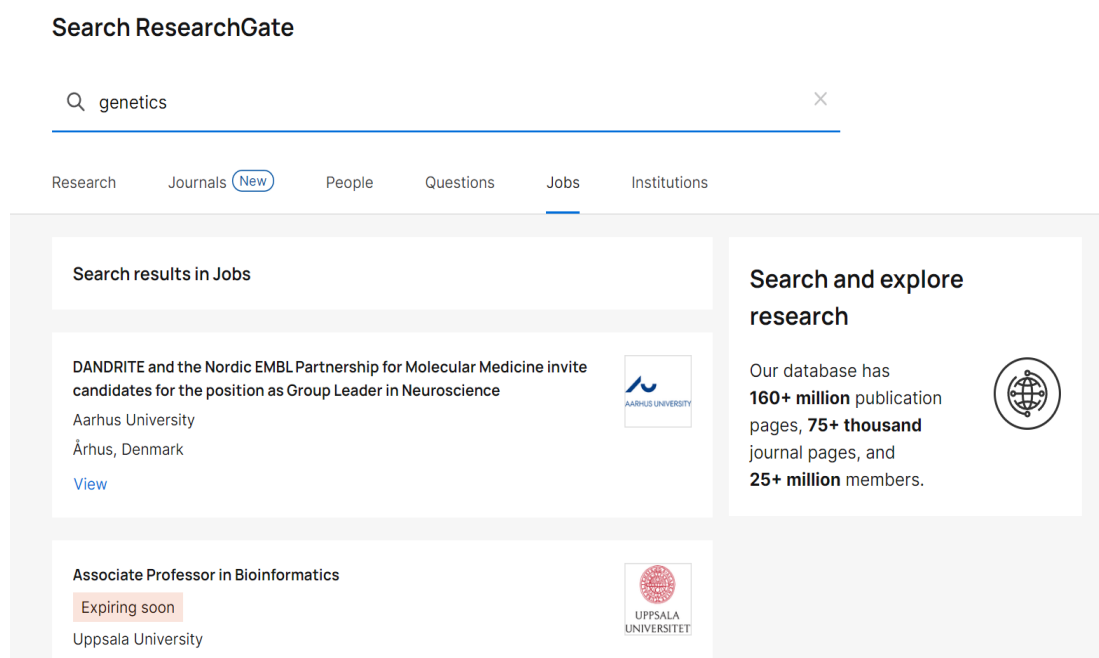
Search ResearchGate

genetics

Research Journals New People Questions Jobs Institutions

Search results in Jobs

DANDRITE and the Nordic EMBL Partnership for Molecular Medicine invite candidates for the position as Group Leader in Neuroscience
Aarhus University
Århus, Denmark
View

AARHUS UNIVERSITY

Associate Professor in Bioinformatics
Expiring soon
Uppsala University

UPPSALA UNIVERSITET

Search and explore research

Our database has **160+ million** publication pages, **75+ thousand** journal pages, and **25+ million** members.